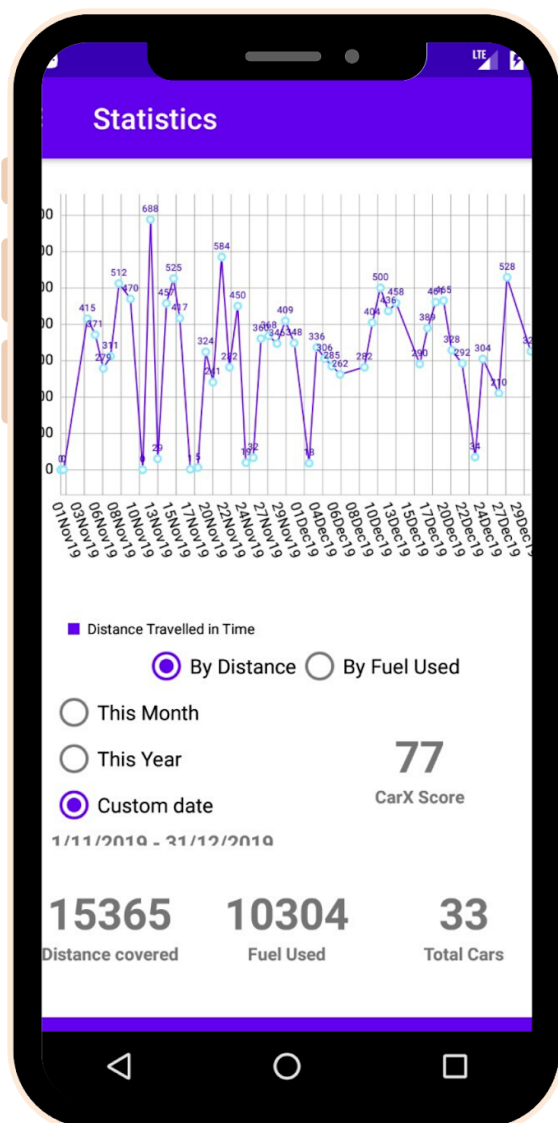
LTE

Statistics

00
00
00
00
00
00
00
0

0
415
371
279
311
512
470
0
688
29
457
525
417
1
5
324
201
262
584
450
17
32
360
368
346
409
348
18
336
306
285
262
282
404
500
436
458
260
389
465
465
328
292
34
304
210
528
32

01Nov19
03Nov19
06Nov19
08Nov19
10Nov19
13Nov19
15Nov19
17Nov19
20Nov19
22Nov19
24Nov19
27Nov19
29Nov19
01Dec19
04Dec19
06Dec19
08Dec19
10Dec19
13Dec19
15Dec19
17Dec19
20Dec19
22Dec19
24Dec19
27Dec19
29Dec19

Distance Travelled in Time

By Distance
By Fuel Used

This Month
This Year
Custom date
1/11/2019 - 31/12/2019

77
CarX Score

15365
Distance covered

10304
Fuel Used

33
Total Cars